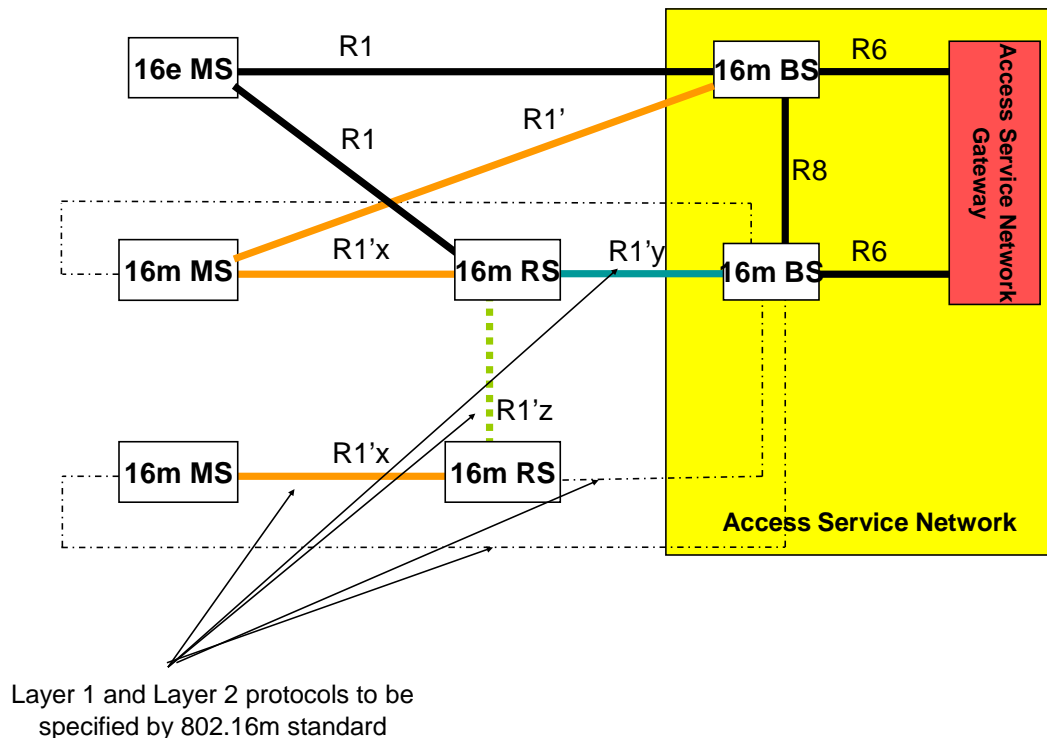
16e MS

R1

16m BS

R6

Access Service Network Gateway

R1

R1'

R8

16m MS

R1'x

16m RS

R1'y

16m BS

R6

R1'z

16m MS

R1'x

16m RS

Access Service Network

Layer 1 and Layer 2 protocols to be specified by 802.16m standard